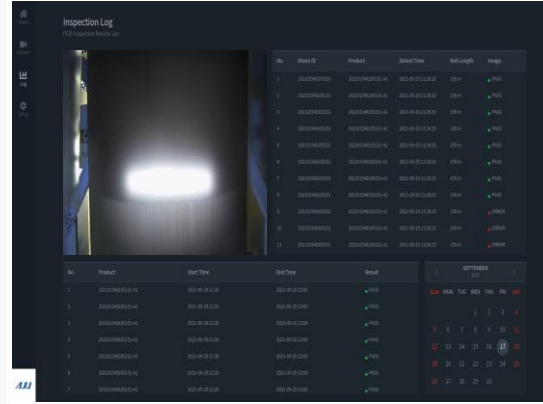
Home

Camera

Log

Setup

Inspection Log

PCB Inspection Results List

| No | Model ID | Product | Detect Time | Roll Length | Image |
|---|---|---|---|---|---|
| 1 | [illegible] | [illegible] | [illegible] | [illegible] | PASS |
| 2 | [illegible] | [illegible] | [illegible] | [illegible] | PASS |
| 3 | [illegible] | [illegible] | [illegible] | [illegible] | PASS |
| 4 | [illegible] | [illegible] | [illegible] | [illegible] | PASS |
| 5 | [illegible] | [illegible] | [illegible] | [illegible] | PASS |
| 6 | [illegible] | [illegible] | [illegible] | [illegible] | PASS |
| 7 | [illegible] | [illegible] | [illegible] | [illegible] | PASS |
| 8 | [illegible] | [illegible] | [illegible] | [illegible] | PASS |
| 9 | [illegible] | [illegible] | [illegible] | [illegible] | ERROR |
| 10 | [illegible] | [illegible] | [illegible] | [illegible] | ERROR |
| 11 | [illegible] | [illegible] | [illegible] | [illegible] | ERROR |

| No. | Product | Start Time | End Time | Result |
|---|---|---|---|---|
| 1 | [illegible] | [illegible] | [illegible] | PASS |
| 2 | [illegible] | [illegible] | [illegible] | PASS |
| 3 | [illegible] | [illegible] | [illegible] | PASS |
| 4 | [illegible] | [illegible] | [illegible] | PASS |
| 5 | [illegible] | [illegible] | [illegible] | PASS |
| 6 | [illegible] | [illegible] | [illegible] | PASS |
| 7 | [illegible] | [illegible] | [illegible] | PASS |

SEPTEMBER
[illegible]

| SUN | MON | TUE | WED | THU | FRI | SAT |
|---|---|---|---|---|---|---|
| | | | 1 | 2 | 3 | 4 |
| 5 | 6 | 7 | 8 | 9 | 10 | 11 |
| 12 | 13 | 14 | 15 | 16 | 17 | 18 |
| 19 | 20 | 21 | 22 | 23 | 24 | 25 |
| 26 | 27 | 28 | 29 | 30 | | |

AJI